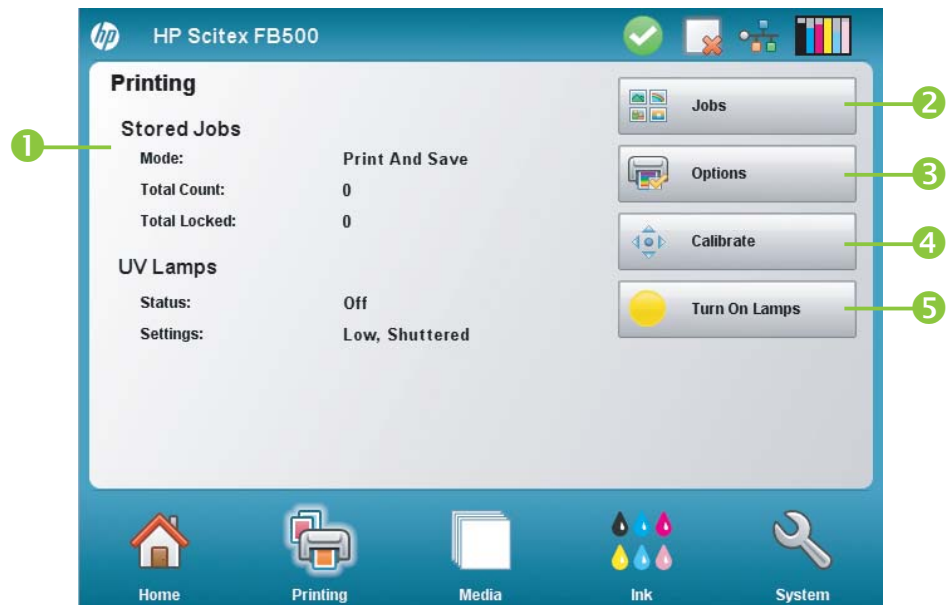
hp HP Scitex FB500

Printing

Stored Jobs

| Mode: | Print And Save |
|---|---|
| Total Count: | 0 |
| Total Locked: | 0 |

UV Lamps

| Status: | Off |
|---|---|
| Settings: | Low, Shuttered |

Jobs

Options

Calibrate

Turn On Lamps

1
2
3
4
5

Home

Printing

Media

Ink

System